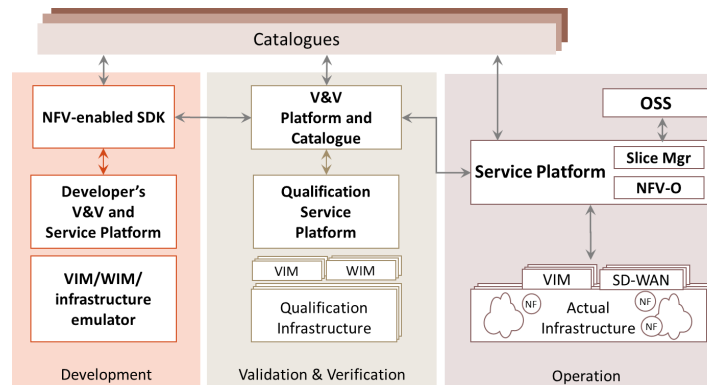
Catalogues

NFV-enabled SDK

Developer's V&V and Service Platform

VIM/WIM/ infrastructure emulator

Development

V&V Platform and Catalogue

Qualification Service Platform

VIM

WIM

Qualification Infrastructure

Validation & Verification

OSS

Service Platform

Slice Mgr

NFV-O

VIM

SD-WAN

NF

NF

Actual Infrastructure

NF

Operation